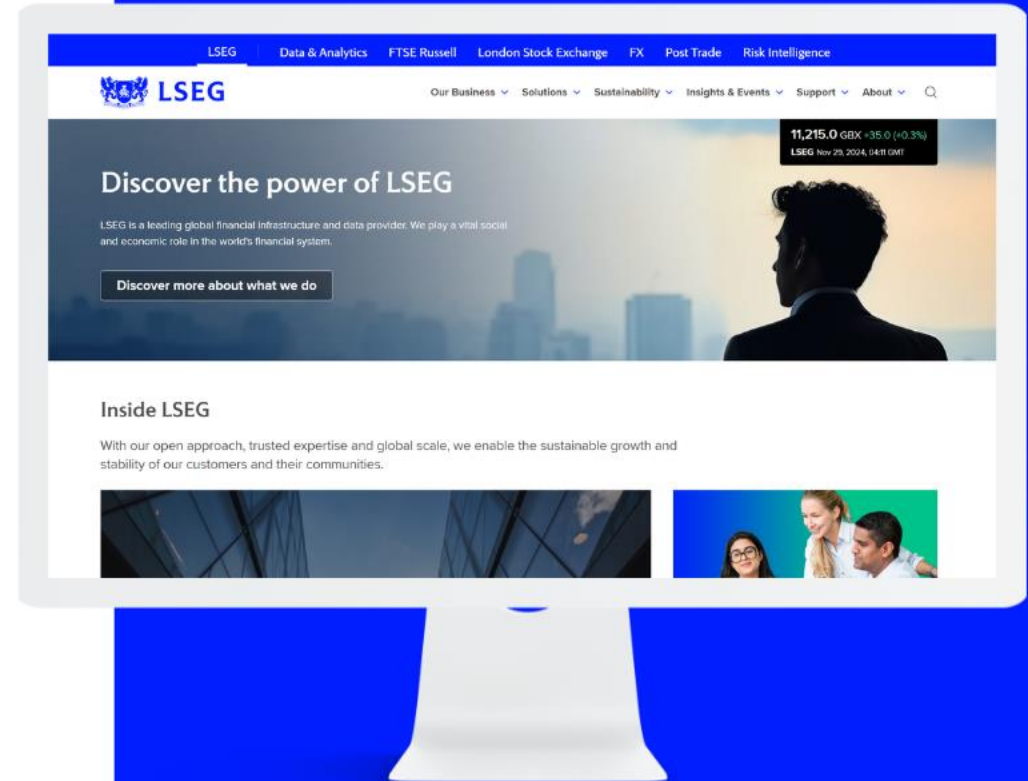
LSEG Data & Analytics FTSE Russell London Stock Exchange FX Post Trade Risk Intelligence

LSEG

Our Business Solutions Sustainability Insights & Events Support About

11,215.0 GBX +35.0 (+0.3%)
LSEG Nov 29, 2024, 04:11 GMT

Discover the power of LSEG

LSEG is a leading global financial infrastructure and data provider. We play a vital social and economic role in the world's financial system.

Discover more about what we do

Inside LSEG

With our open approach, trusted expertise and global scale, we enable the sustainable growth and stability of our customers and their communities.